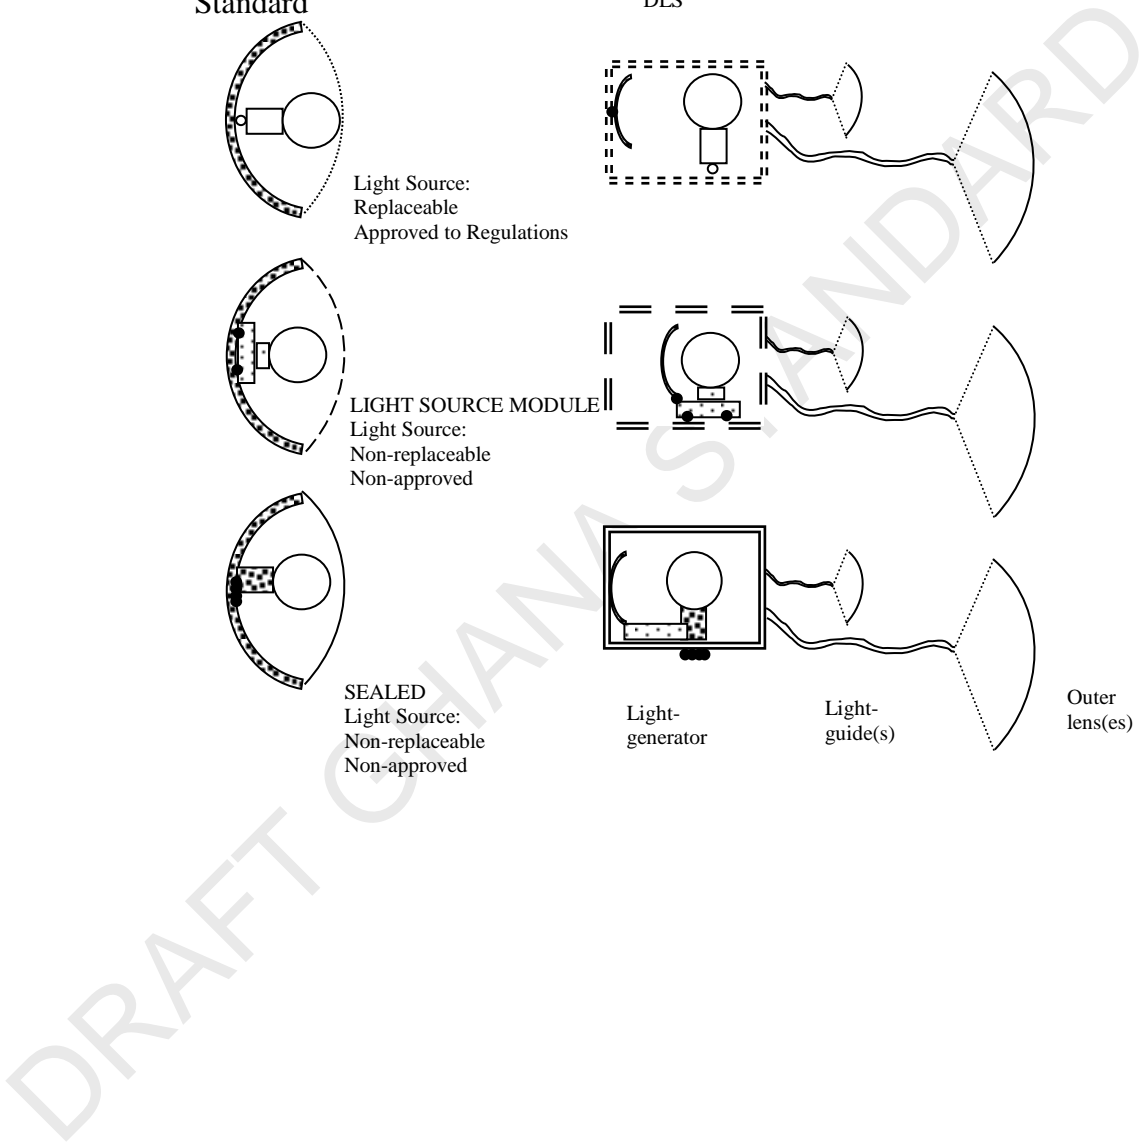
Standard

DLS

Light Source:
Replaceable
Approved to Regulations

LIGHT SOURCE MODULE
Light Source:
Non-replaceable
Non-approved

SEALED
Light Source:
Non-replaceable
Non-approved

Light-generator

Light-guide(s)

Outer lens(es)

DRAFT GHANA STANDARD